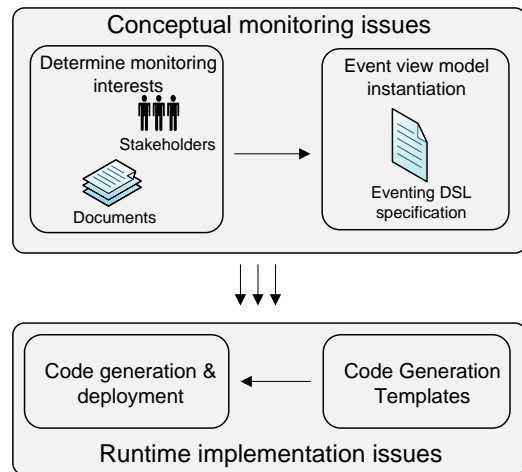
Conceptual monitoring issues

Determine monitoring interests

Stakeholders

Documents

Event view model instantiation

Eventing DSL specification

Code generation & deployment

Code Generation Templates

Runtime implementation issues